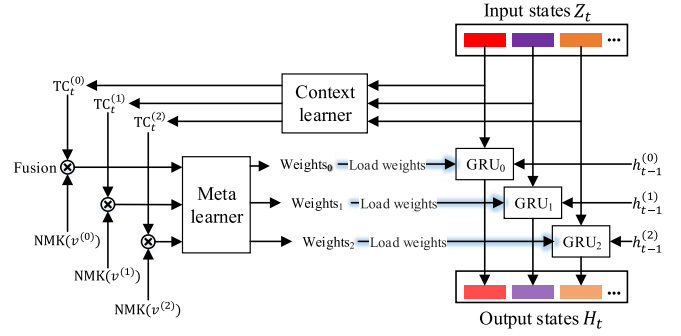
Input states $Z_t$

$\text{TC}_t^{(0)}$

$\text{TC}_t^{(1)}$

$\text{TC}_t^{(2)}$

Context learner

Fusion

Meta learner

$\text{Weights}_0$ Load weights $\text{GRU}_0$ $h_{t-1}^{(0)}$

$\text{Weights}_1$ Load weights $\text{GRU}_1$ $h_{t-1}^{(1)}$

$\text{Weights}_2$ Load weights $\text{GRU}_2$ $h_{t-1}^{(2)}$

$\text{NMK}(v^{(0)})$

$\text{NMK}(v^{(1)})$

$\text{NMK}(v^{(2)})$

Output states $H_t$